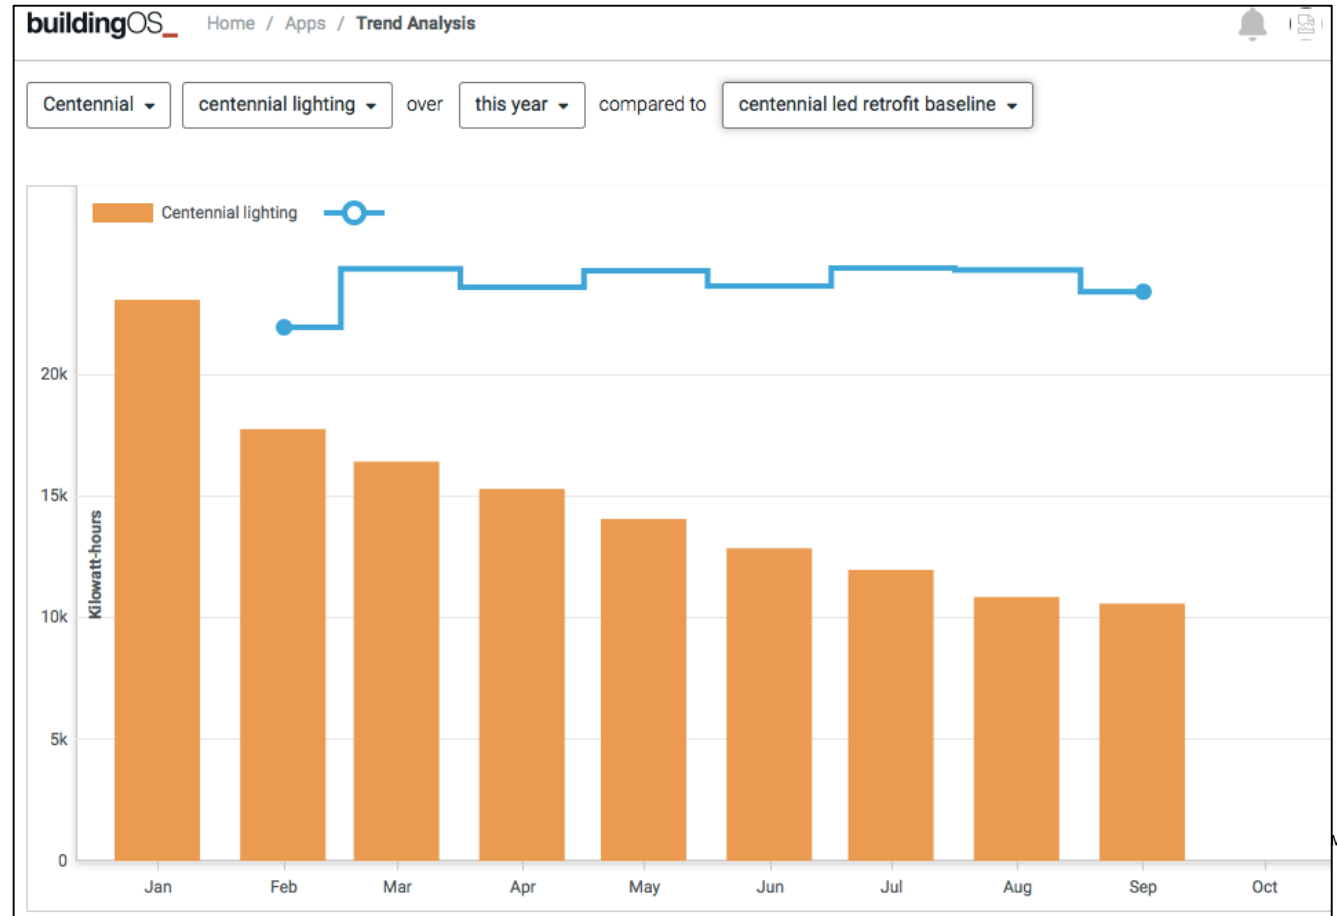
buildingOS_ Home / Apps / Trend Analysis

Centennial centennial lighting over this year compared to centennial led retrofit baseline

Centennial lighting

Kilowatt-hours

20k
15k
10k
5k
0

Jan Feb Mar Apr May Jun Jul Aug Sep Oct